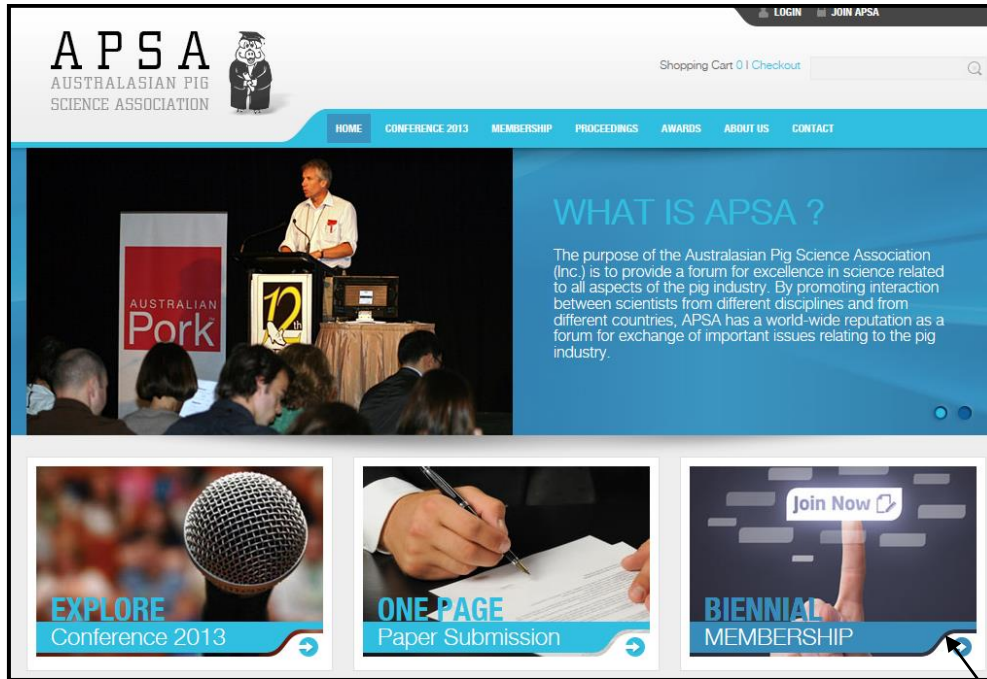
LOGIN JOIN APSA

APSA
AUSTRALASIAN PIG SCIENCE ASSOCIATION

Shopping Cart 0 | Checkout

HOME CONFERENCE 2013 MEMBERSHIP PROCEEDINGS AWARDS ABOUT US CONTACT

AUSTRALIAN Pork

12th

WHAT IS APSA ?

The purpose of the Australasian Pig Science Association (Inc.) is to provide a forum for excellence in science related to all aspects of the pig industry. By promoting interaction between scientists from different disciplines and from different countries, APSA has a world-wide reputation as a forum for exchange of important issues relating to the pig industry.

EXPLORE
Conference 2013

ONE PAGE
Paper Submission

Join Now
BIENNIAL
MEMBERSHIP